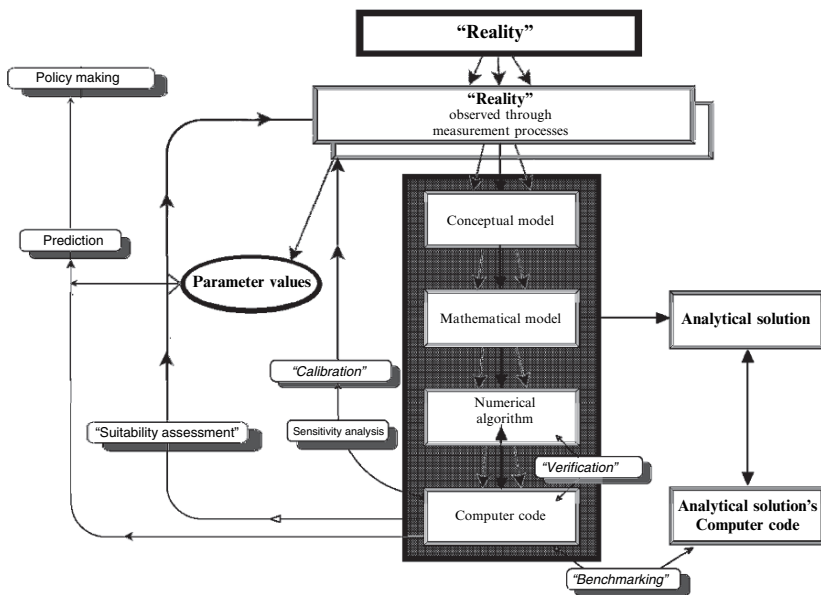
"Reality"

Policy making

"Reality" observed through measurement processes

Conceptual model

Prediction

Parameter values

Mathematical model

Analytical solution

"Calibration"

Numerical algorithm

"Suitability assessment"

Sensitivity analysis

"Verification"

Computer code

Analytical solution's Computer code

"Benchmarking"